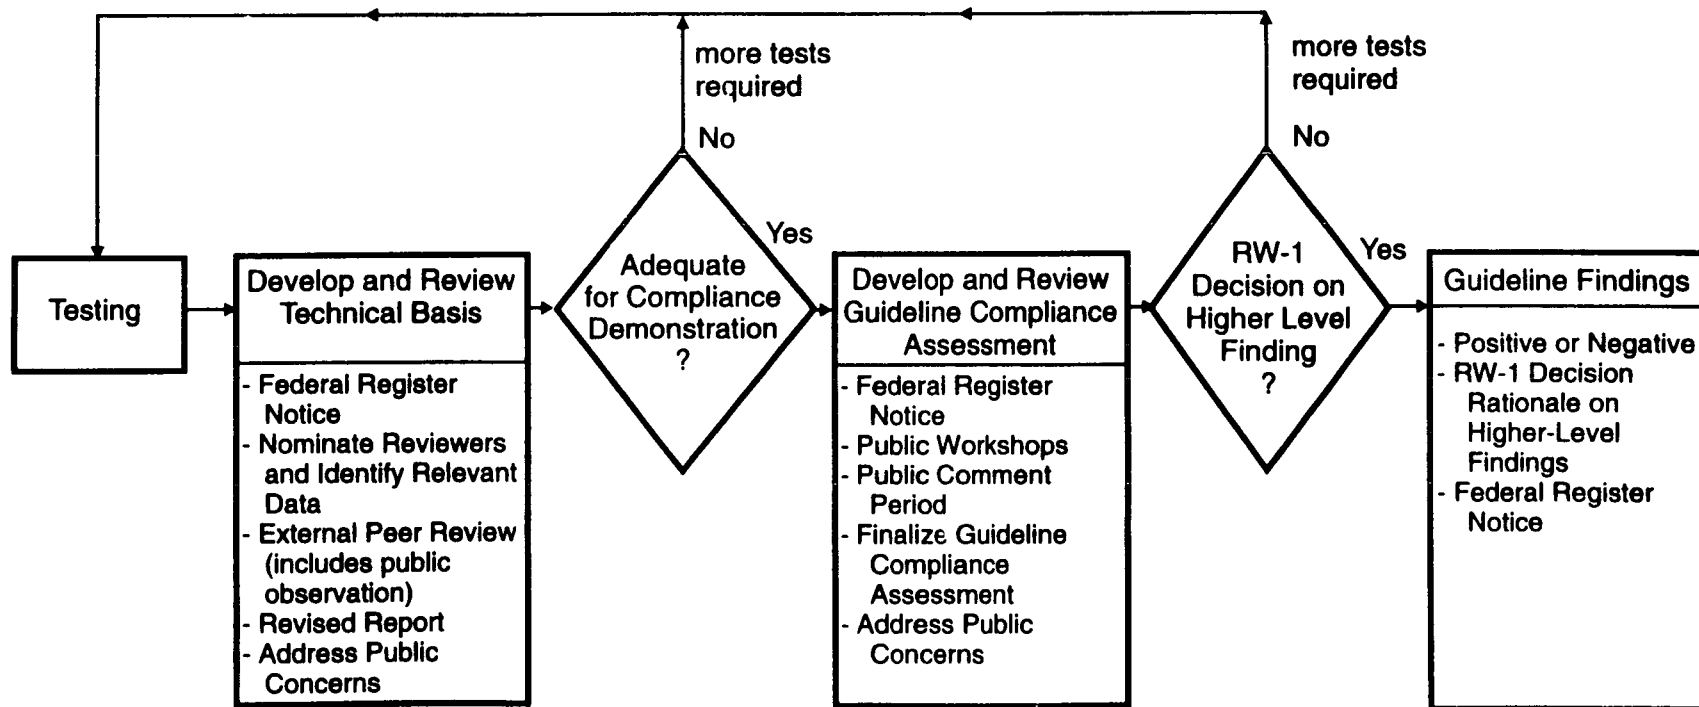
more tests required

No

more tests required

No

Testing

Develop and Review Technical Basis

- Federal Register Notice
- Nominate Reviewers and Identify Relevant Data
- External Peer Review (includes public observation)
- Revised Report
- Address Public Concerns

Yes

Adequate for Compliance Demonstration ?

Develop and Review Guideline Compliance Assessment

- Federal Register Notice
- Public Workshops
- Public Comment Period
- Finalize Guideline Compliance Assessment
- Address Public Concerns

Yes

RW-1 Decision on Higher Level Finding ?

Guideline Findings

- Positive or Negative
- RW-1 Decision Rationale on Higher-Level Findings
- Federal Register Notice